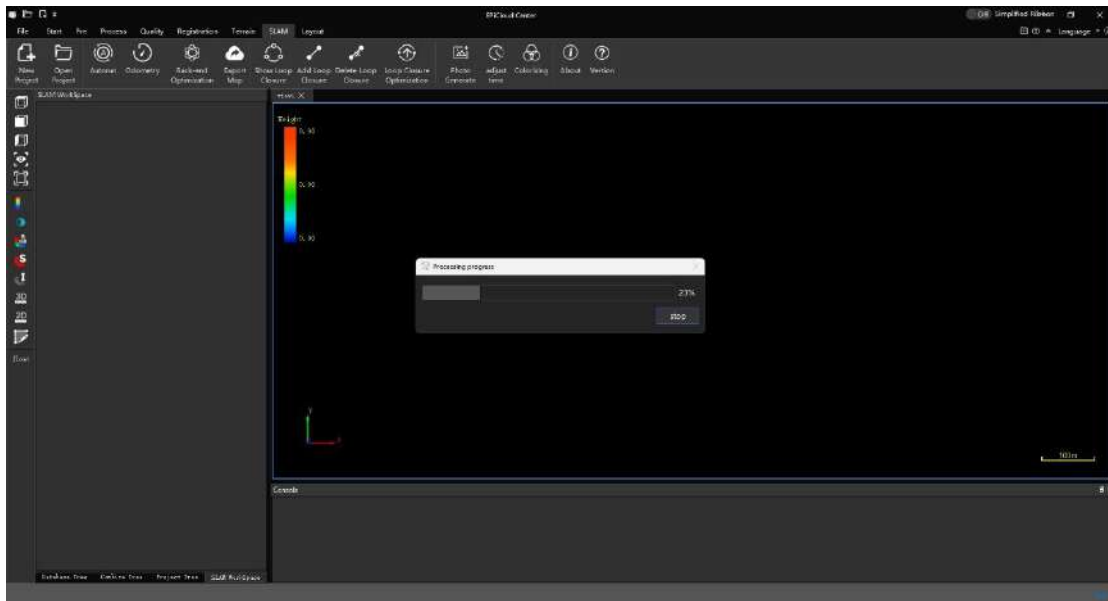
EPICloud Center

Off Simplified Ribbon

File Start Pre Process Quality Registration Terrain SLAM Layout

Language

New Project Open Project Automat Odometry Back-end Optimization Export Map Show Loop Closure Add Loop Closure Delete Loop Closure Loop Closure Optimization Photo Colorate adjust time Colorizing About Version

SLAM WorkSpace

Weight

0.90

0.90

0.90

Processing progress

23%

Stop

y

x

500m

Console

Database Tree Online Tree Project Tree SLAM WorkSpace

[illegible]